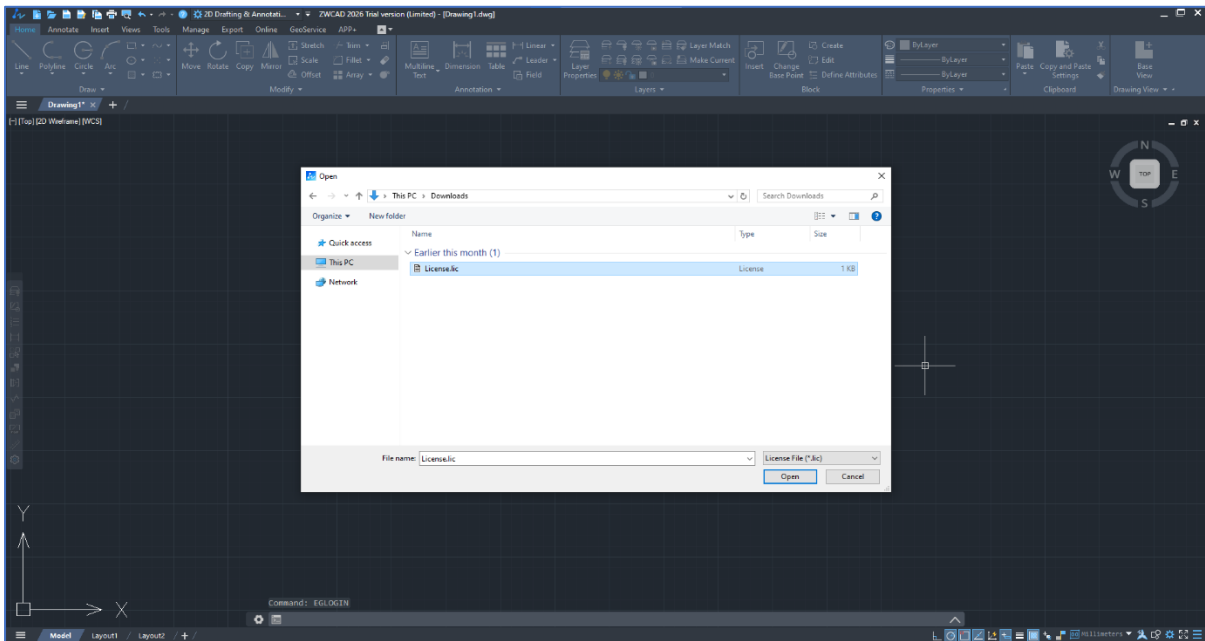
2D Drafting & Annotati... ZWCAD 2026 Trial version (Limited) - [Drawing1.dwg]

Home Annotate Insert Views Tools Manage Export Online GeoService APP+

Line Polyline Circle Arc
Draw

Move Rotate Copy Mirror Stretch Trim Scale Fillet Offset Array
Modify

Multiline Text Dimension Table Linear Leader Field
Annotation

Layer Properties Layer Match Make Current
Layers

Insert Change Base Point Create Edit Define Attributes
Block

ByLayer ByLayer ByLayer
Properties

Paste Copy and Paste Settings
Clipboard

Base View
Drawing View

Drawing1* ×

[-] [Top] [2D Wireframe] [WCS]

N W TOP E S

Open

This PC › Downloads

Search Downloads

Organize New folder

Quick access
This PC
Network

| Name | Type | Size |
|---|---|---|
| Earlier this month (1) | | |
| License.lic | License | 1 KB |

File name: License.lic
License File (*.lic)
Open Cancel

Y
X

Command: EGLOGIN

Model Layout1 Layout2

Millimeters